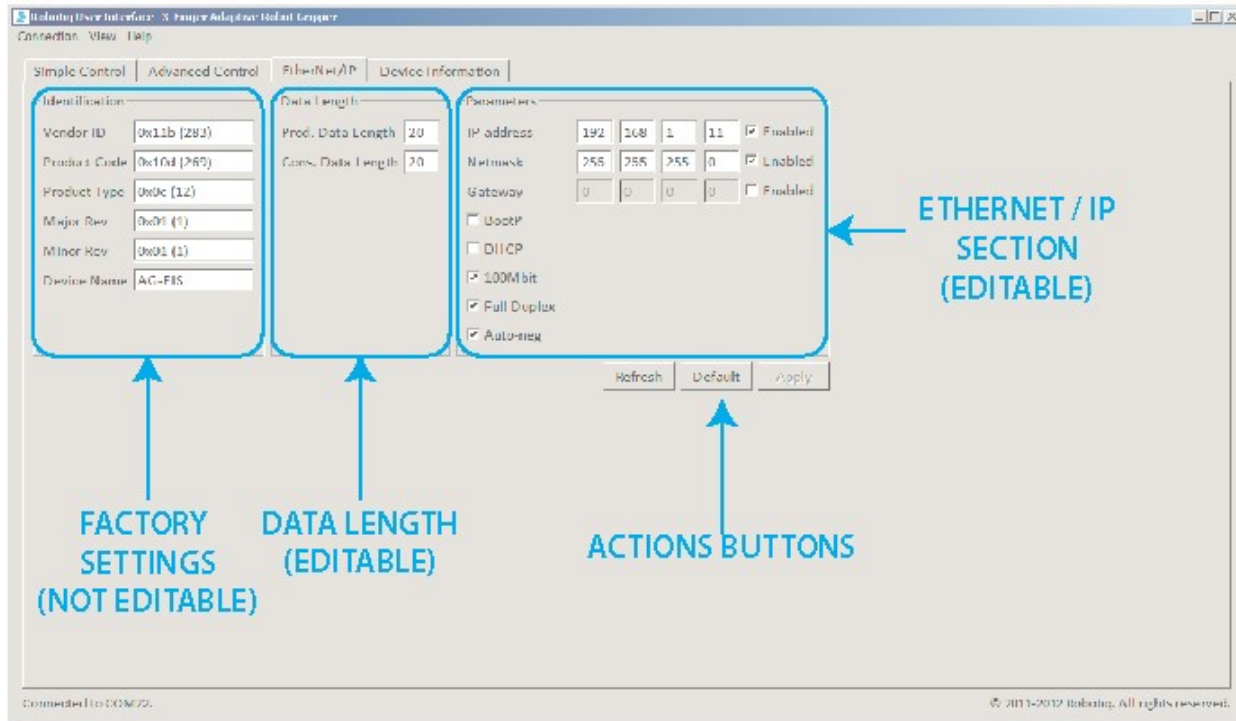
Robotiq User Interface - 3-Finger Adaptive Robot Gripper

Connection View Help

Simple Control | Advanced Control | EtherNet/IP | Device Information

Identification

Vendor ID 0x11b (283)

Product Code 0x10d (269)

Product Type 0x0c (12)

Major Rev 0x01 (1)

Minor Rev 0x01 (1)

Device Name AG-EIS

Data Length

Prod. Data Length 20

Cons. Data Length 20

Parameters

IP address 192 168 1 11 Enabled

Netmask 255 255 255 0 Enabled

Gateway 0 0 0 0 Enabled

BootP

DHCP

100Mbit

Full Duplex

Auto-neg

Refresh Default Apply

ETHERNET / IP SECTION (EDITABLE)

FACTORY SETTINGS (NOT EDITABLE)

DATA LENGTH (EDITABLE)

ACTIONS BUTTONS

Connected to COM3.

© 2011-2012 Robotiq. All rights reserved.